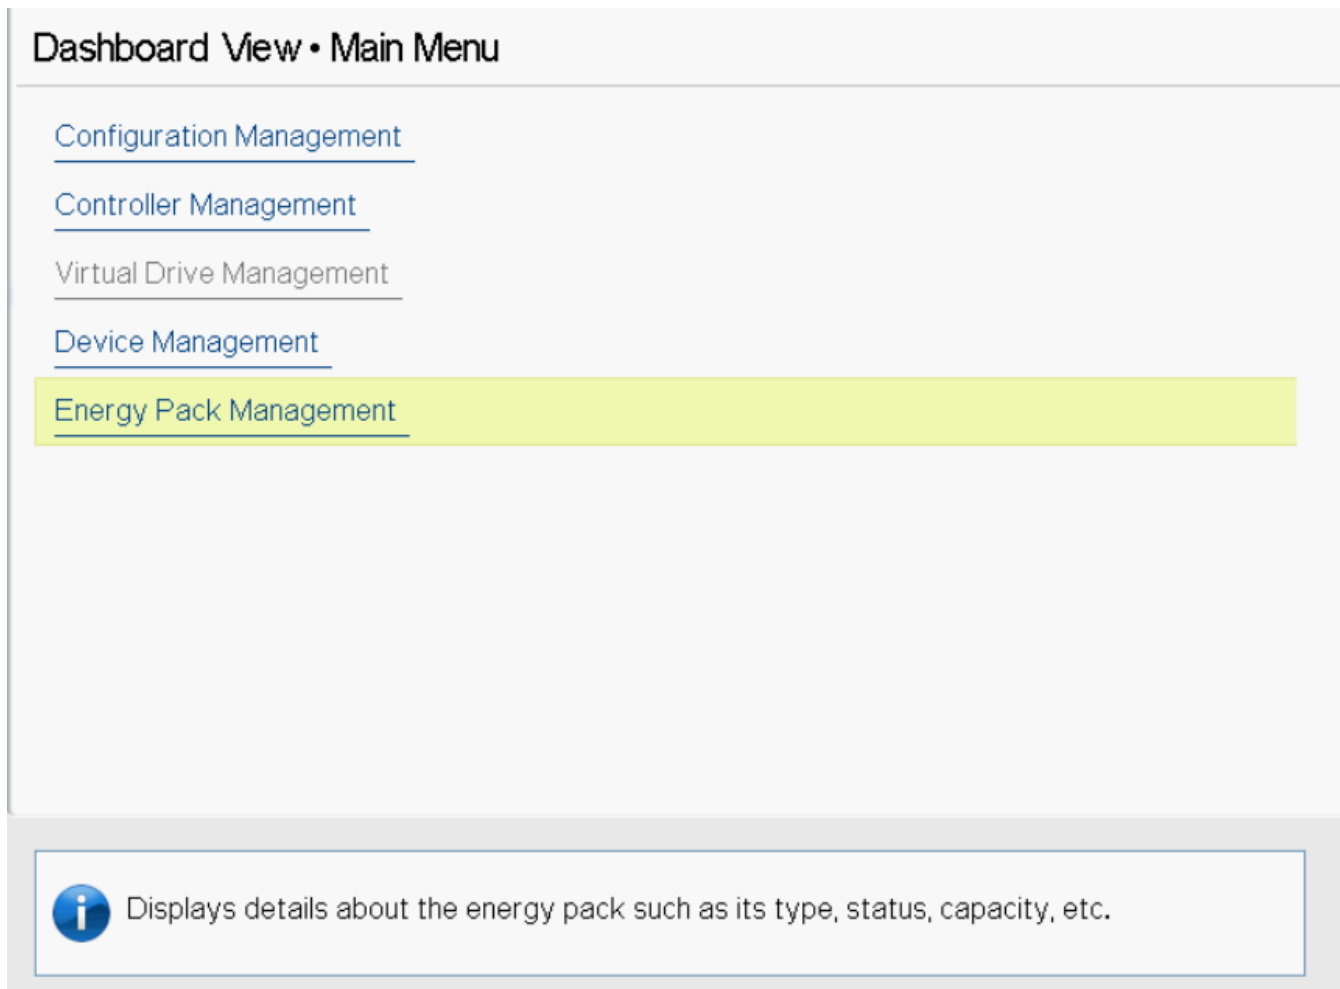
Dashboard View • Main Menu

Configuration Management

Controller Management

Virtual Drive Management

Device Management

Energy Pack Management

Displays details about the energy pack such as its type, status, capacity, etc.